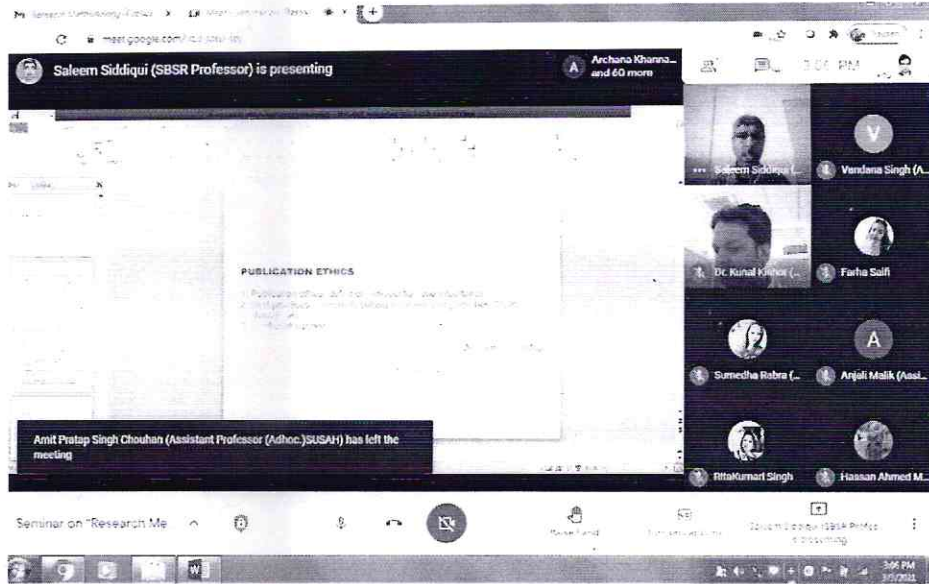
meet.google.com/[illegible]

Saleem Siddiqui (SBSR Professor) is presenting

Archana Khanna and 60 more

3:06 PM

PUBLICATION ETHICS

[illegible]

Saleem Siddiqui (...

Vandana Singh (A...

Dr. Kunal Kishor (...

Farha Saifi

Sumedha Rabra (...

Anjali Malik (Assi...

RitaKumari Singh

Hassan Ahmed M...

Amit Pratap Singh Chouhan (Assistant Professor (Adhoc.)SUSAH) has left the meeting

Seminar on "Research Me

Raise hand

Saleem Siddiqui (SBSR Profes... is presenting

3:06 PM
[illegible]